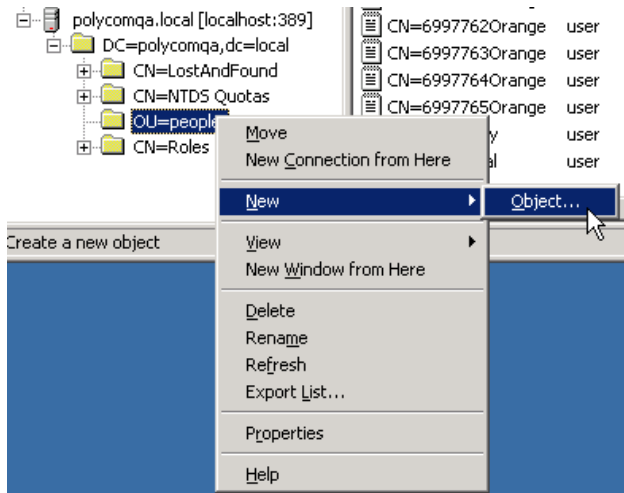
polycomqa.local [localhost:389]
DC=polycomqa,dc=local
CN=LostAndFound
CN=NTDS Quotas
OU=people
CN=Roles

CN=6997762Orange user
CN=6997763Orange user
CN=6997764Orange user
CN=6997765Orange user
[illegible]y user
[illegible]l user

Move
New Connection from Here
New
Object...
View
New Window from Here
Delete
Rename
Refresh
Export List...
Properties
Help

Create a new object